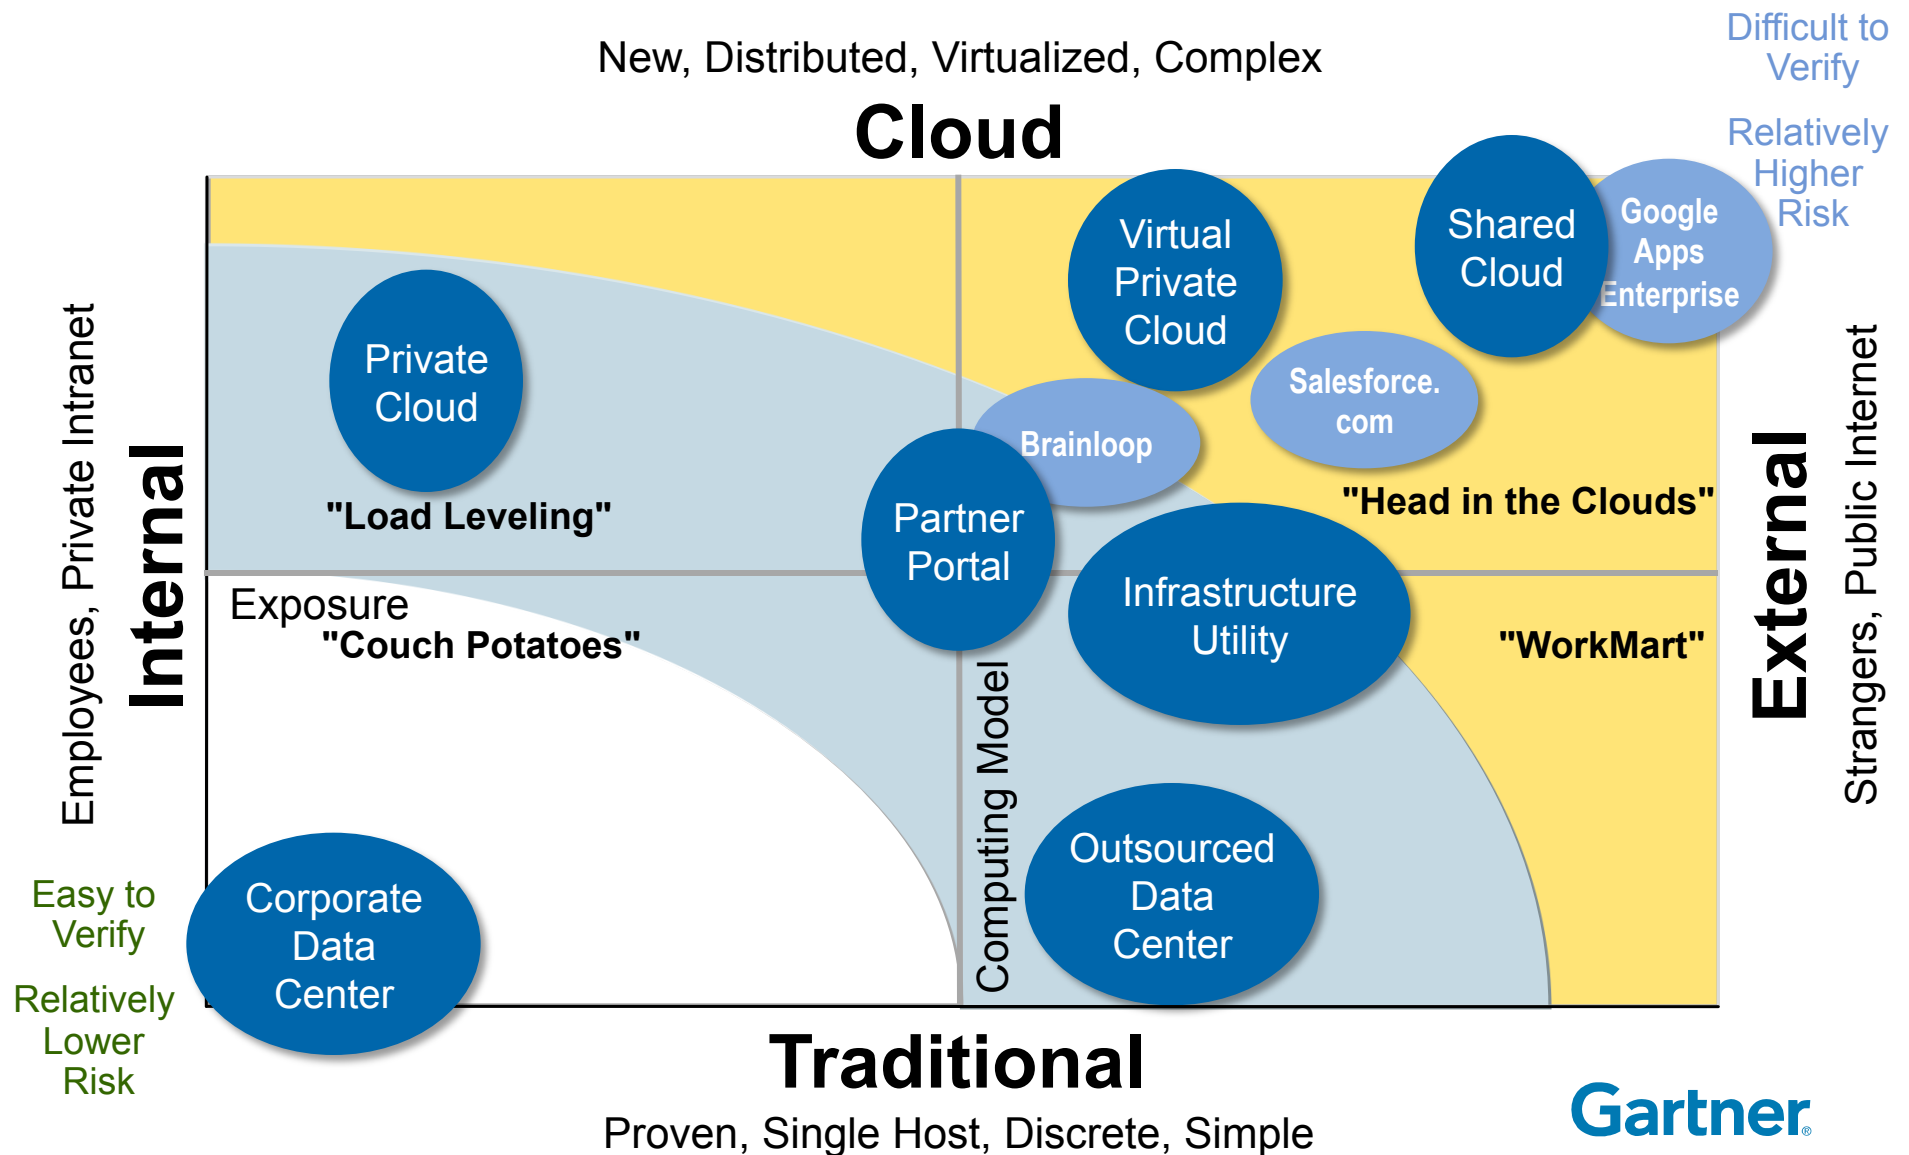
New, Distributed, Virtualized, Complex

Cloud

Difficult to Verify

Relatively Higher Risk

Employees, Private Intranet

Internal

Private Cloud

"Load Leveling"

Virtual Private Cloud

Shared Cloud

Google Apps Enterprise

Salesforce.com

Brainloop

Partner Portal

"Head in the Clouds"

External

Strangers, Public Internet

Exposure

"Couch Potatoes"

Infrastructure Utility

"WorkMart"

Computing Model

Outsourced Data Center

Easy to Verify

Relatively Lower Risk

Corporate Data Center

Traditional

Proven, Single Host, Discrete, Simple

Gartner